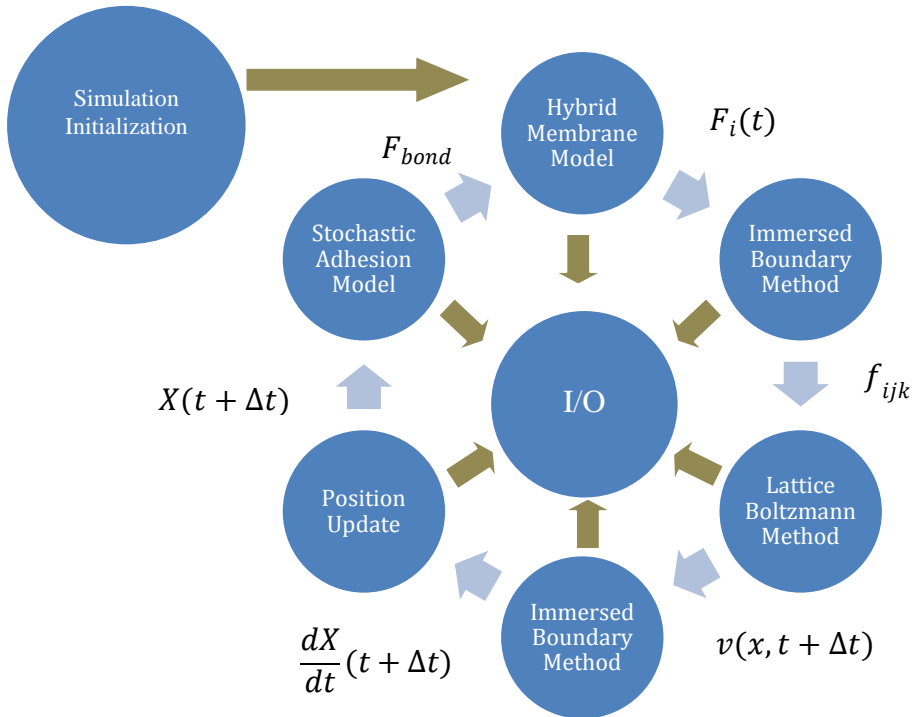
Simulation Initialization

Hybrid Membrane Model

$F_i(t)$

$F_{bond}$

Stochastic Adhesion Model

Immersed Boundary Method

I/O

$f_{ijk}$

$X(t + \Delta t)$

Position Update

Lattice Boltzmann Method

Immersed Boundary Method

$\frac{dX}{dt}(t + \Delta t)$

$v(x, t + \Delta t)$